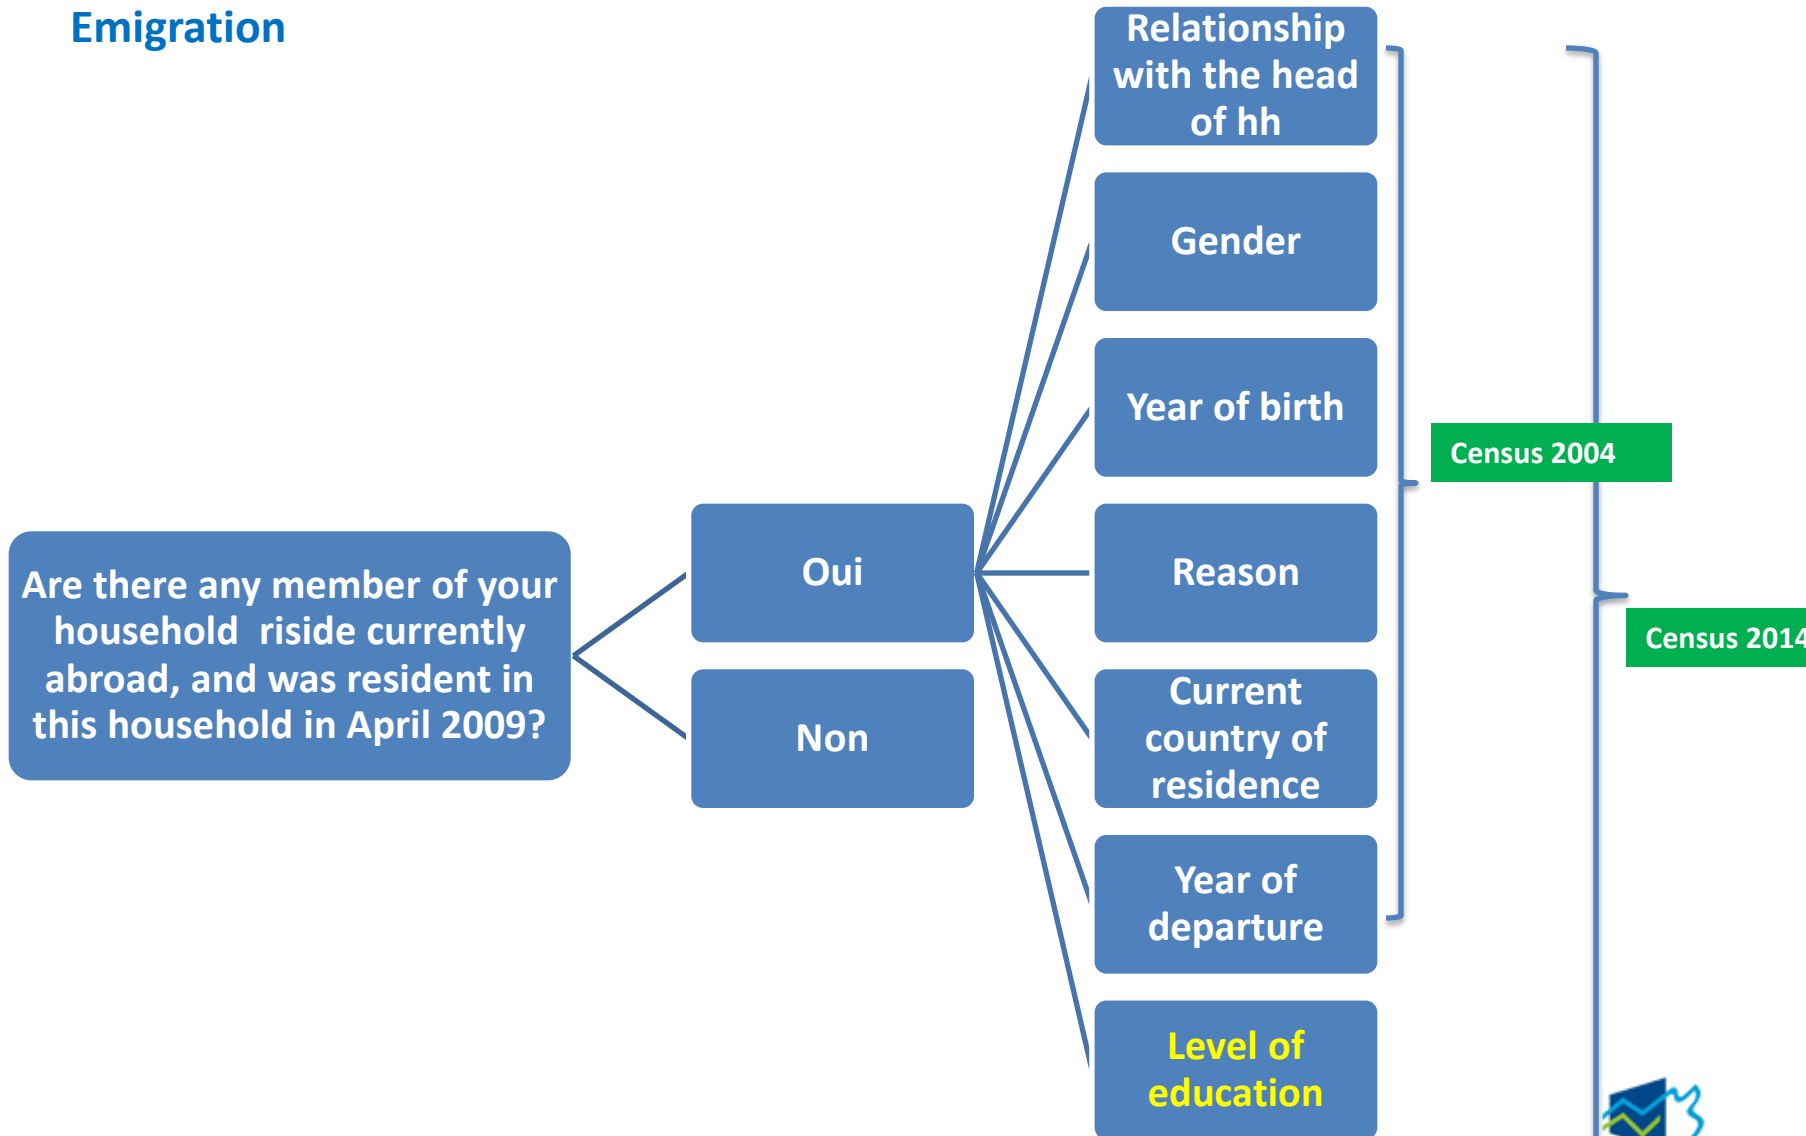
Emigration

Are there any member of your household riside currently abroad, and was resident in this household in April 2009?

Oui

Non

Relationship with the head of hh

Gender

Year of birth

Reason

Current country of residence

Year of departure

Level of education

Census 2004

Census 2014